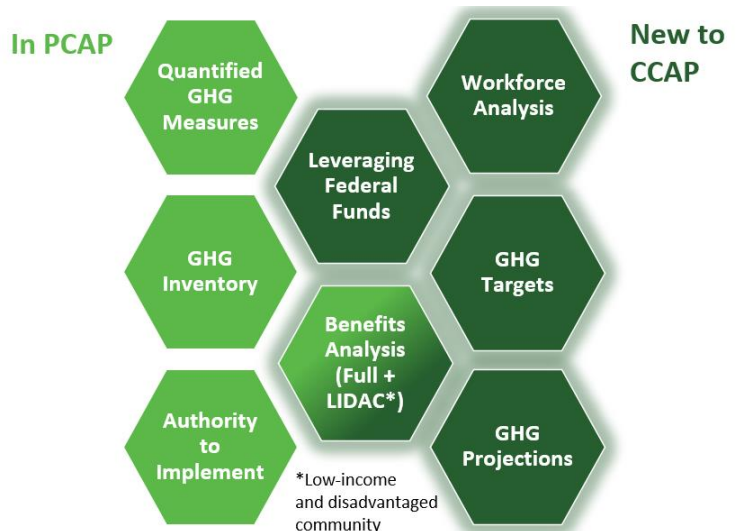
In PCAP

New to CCAP

Quantified GHG Measures

Workforce Analysis

Leveraging Federal Funds

GHG Inventory

GHG Targets

Benefits Analysis (Full + LIDAC*)

Authority to Implement

GHG Projections

*Low-income and disadvantaged community